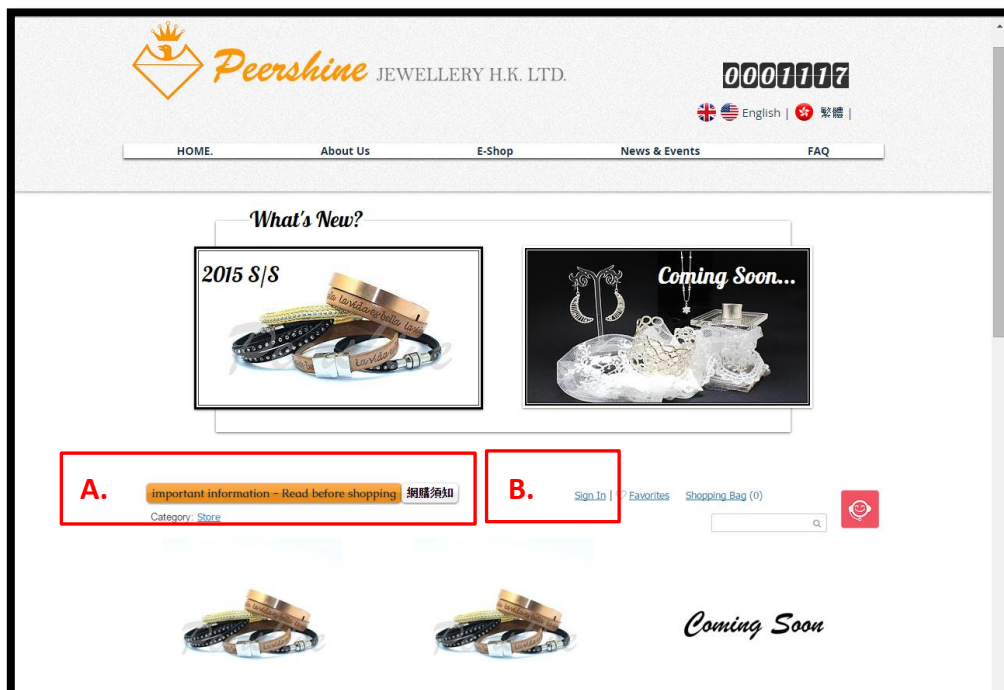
Peershine JEWELLERY H.K. LTD.

0001117

English | 繁體 |

HOME. About Us E-Shop News & Events FAQ

What's New?

2015 S/S

Coming Soon...

A.

important information - Read before shopping 網購須知

Category: Store

B.

Sign In | Favorites Shopping Bag (0)

Coming Soon